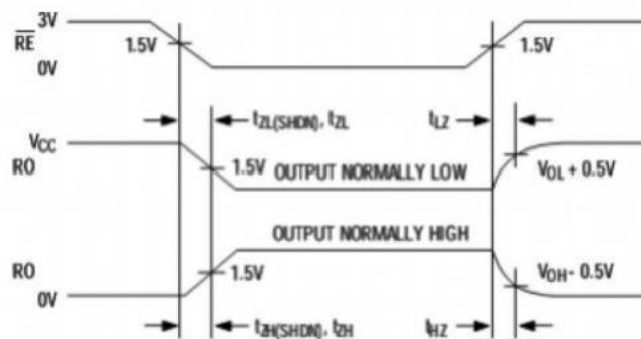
$\overline{RE}$ 3V
1.5V
0V
1.5V
$t_{ZL(SHDN)}$, $t_{ZL}$
$t_{LZ}$
$V_{CC}$
RO
1.5V
OUTPUT NORMALLY LOW
$V_{OL}$ + 0.5V
OUTPUT NORMALLY HIGH
RO
1.5V
$V_{OH}$ - 0.5V
0V
$t_{ZH(SHDN)}$, $t_{ZH}$
$t_{HZ}$